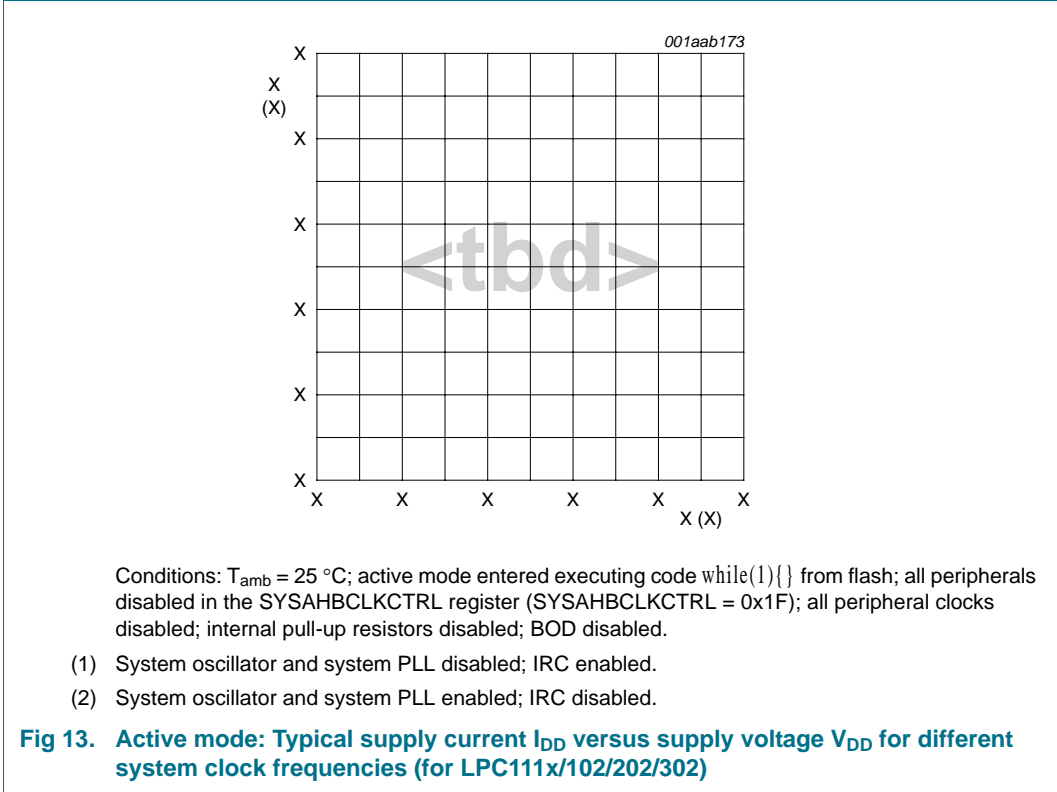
001aab173

X
(X)

X

X

X

X

X

X

X X X X X X
X (X)

<tbd>

Conditions: $T_{amb}$ = 25 °C; active mode entered executing code while(1){} from flash; all peripherals disabled in the SYSAHBCLKCTRL register (SYSAHBCLKCTRL = 0x1F); all peripheral clocks disabled; internal pull-up resistors disabled; BOD disabled.

(1) System oscillator and system PLL disabled; IRC enabled.

(2) System oscillator and system PLL enabled; IRC disabled.

Fig 13. Active mode: Typical supply current $I_{DD}$ versus supply voltage $V_{DD}$ for different system clock frequencies (for LPC111x/102/202/302)